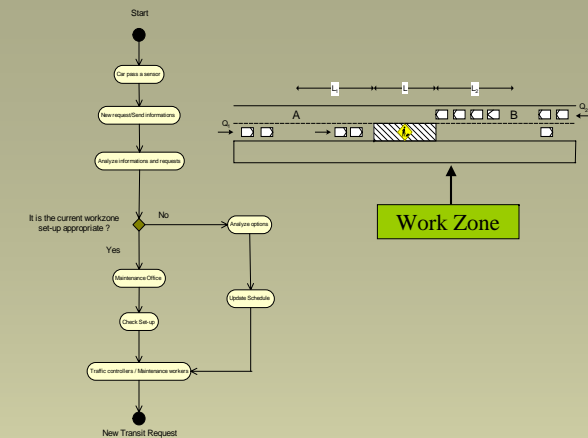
Start

Car pass a sensor

New request/Send informations

Analyze informations and requests

It is the current workzone set-up appropriate ?

No

Analyze options

Yes

Maintenance Office

Update Schedule

Check Set-up

Traffic controllers / Maintenance workers

New Transit Request

$L_1$

L

$L_2$

A

B

$Q_1$

$Q_2$

$L$

Work Zone